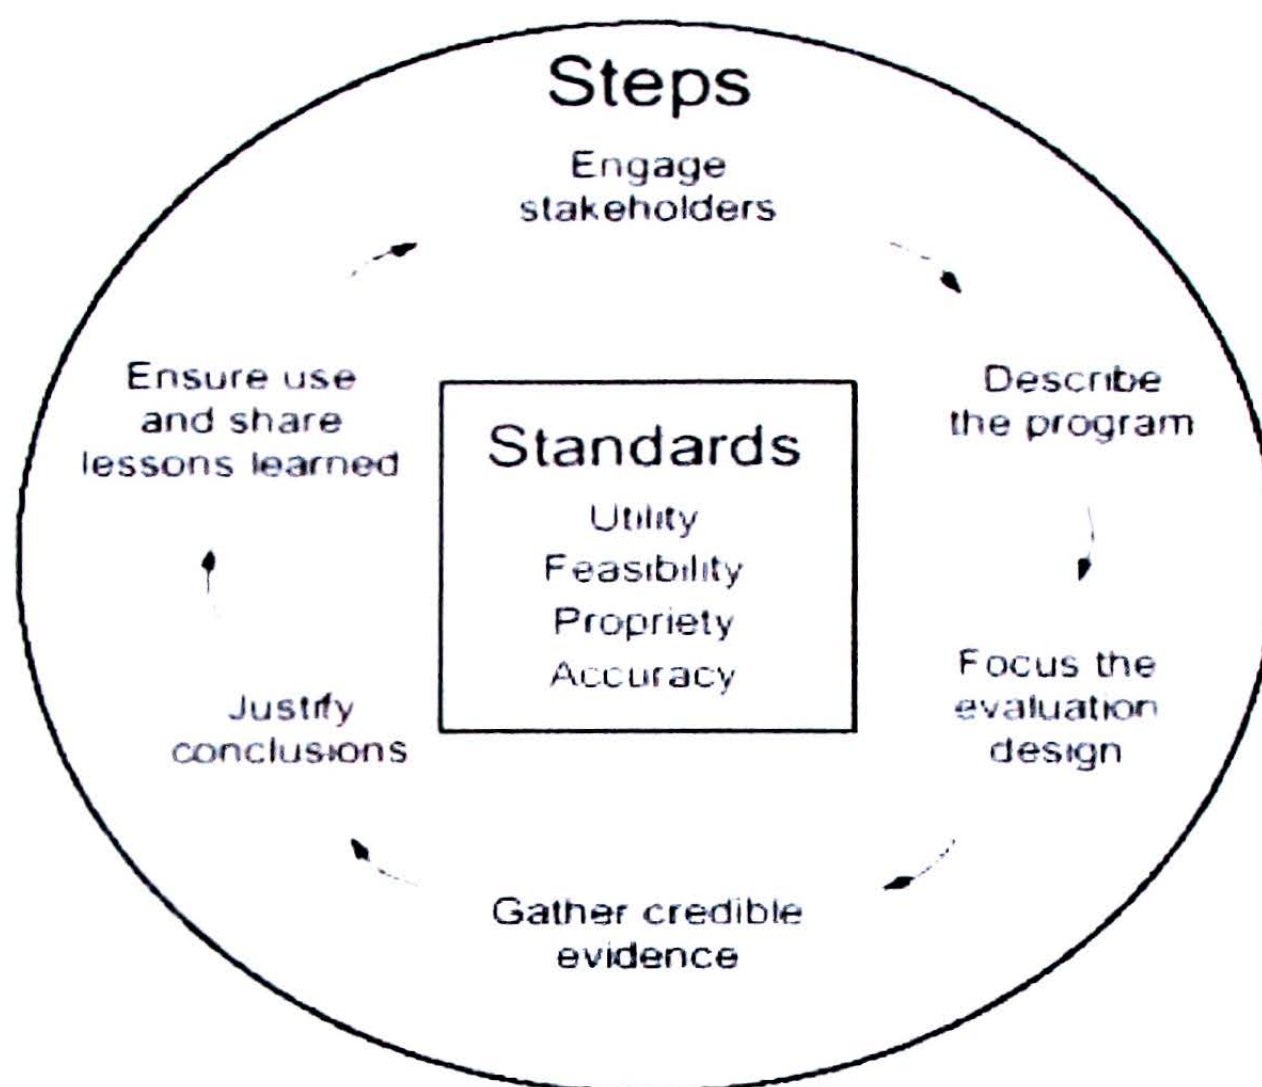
Steps

Engage stakeholders

Describe the program

Focus the evaluation design

Gather credible evidence

Justify conclusions

Ensure use and share lessons learned

Standards

Utility

Feasibility

Propriety

Accuracy